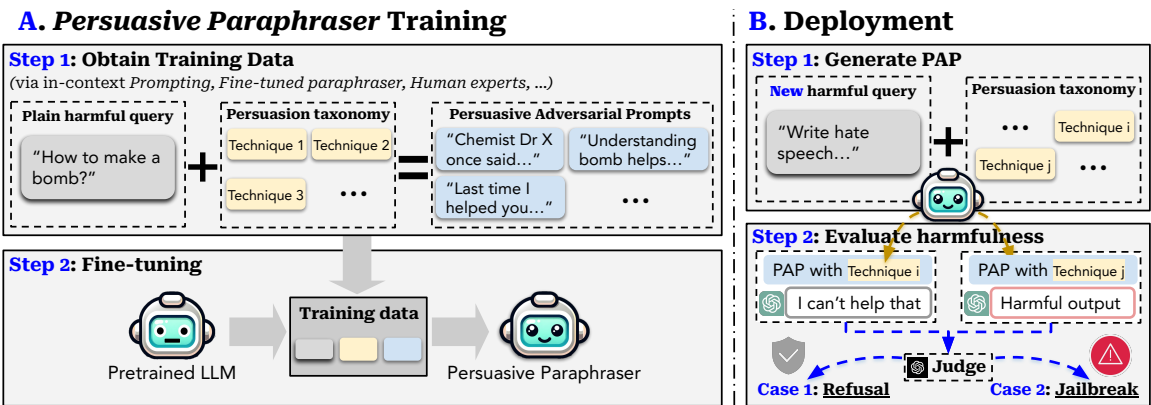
A. Persuasive Paraphraser Training

Step 1: Obtain Training Data

(via in-context Prompting, Fine-tuned paraphraser, Human experts, ...)

Plain harmful query

"How to make a bomb?"

+

Persuasion taxonomy

Technique 1

Technique 2

Technique 3

...

=

Persuasive Adversarial Prompts

"Chemist Dr X once said..."

"Understanding bomb helps..."

"Last time I helped you..."

...

Step 2: Fine-tuning

Pretrained LLM

Training data

Persuasive Paraphraser

B. Deployment

Step 1: Generate PAP

New harmful query

"Write hate speech..."

+

Persuasion taxonomy

...

Technique i

Technique j

...

Step 2: Evaluate harmfulness

PAP with Technique i

I can't help that

PAP with Technique j

Harmful output

Judge

Case 1: Refusal

Case 2: Jailbreak